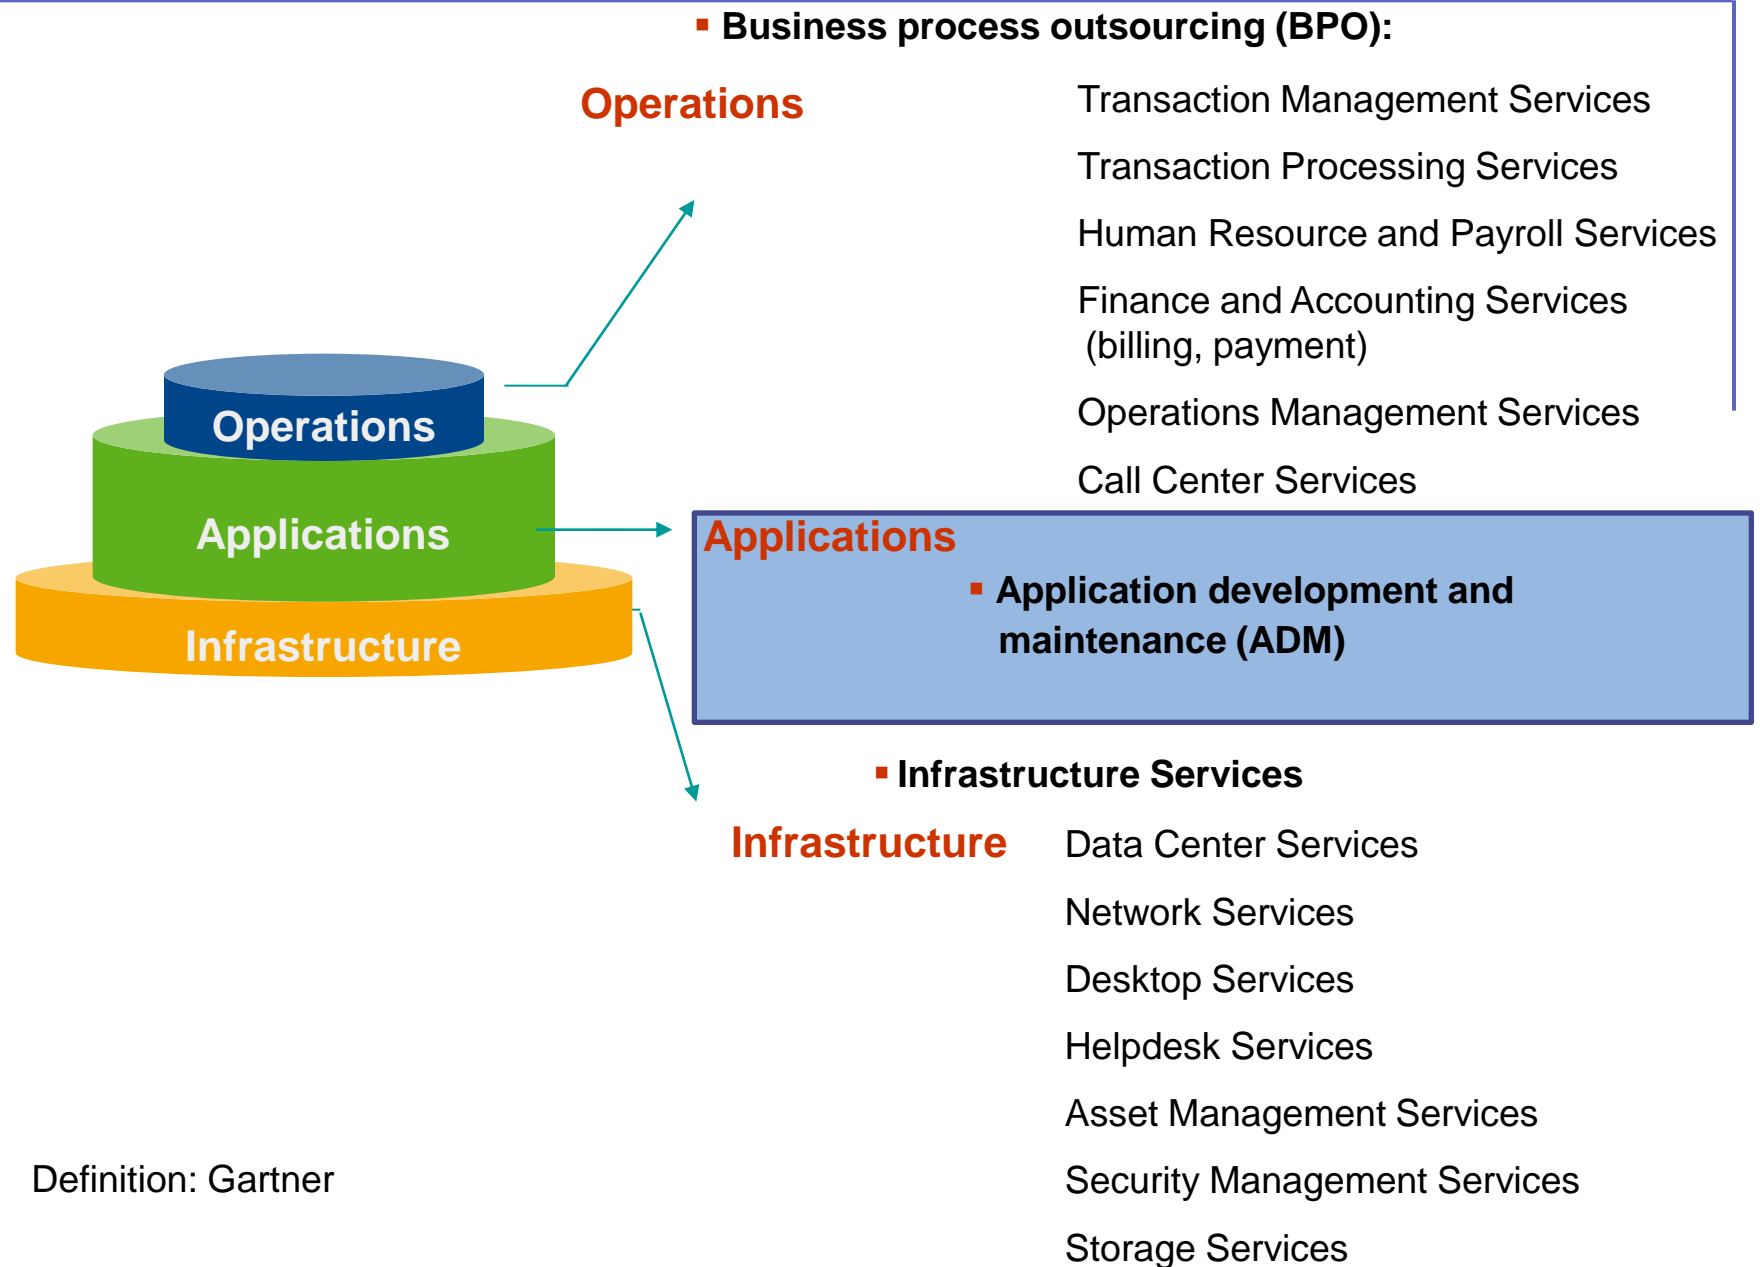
▪ Business process outsourcing (BPO):

Operations

Transaction Management Services

Transaction Processing Services

Human Resource and Payroll Services

Finance and Accounting Services (billing, payment)

Operations Management Services

Call Center Services

Operations

Applications

Infrastructure

Applications

▪ Application development and maintenance (ADM)

▪ Infrastructure Services

Infrastructure

Data Center Services

Network Services

Desktop Services

Helpdesk Services

Asset Management Services

Security Management Services

Storage Services

Definition: Gartner